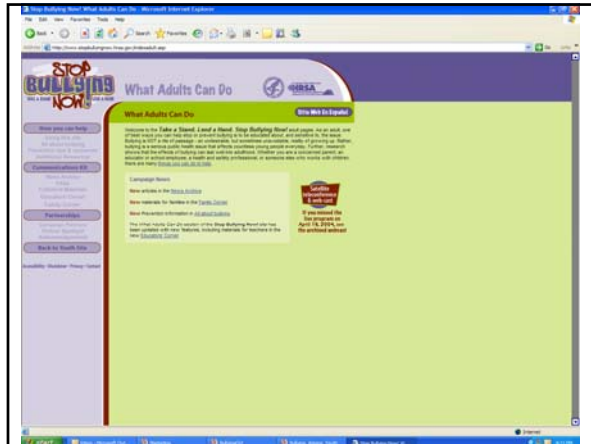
Stop Bullying Now! What Adults Can Do - Microsoft Internet Explorer

File Edit View Favorites Tools Help

Back Search Favorites

Address http://www.stopbullyingnow.hrsa.gov/adult/indexAdult.asp

Go Links

STOP BULLYING NOW!

What Adults Can Do

HRSA

What Adults Can Do

Sitio Web En Español

Welcome to the Take a Stand. Lend a Hand. Stop Bullying Now! adult pages. As an adult, one of best ways you can help stop or prevent bullying is to be educated about, and sensitive to, the issue. Bullying is NOT a rite of passage - an unpleasant, but sometimes unavoidable, reality of growing up. Rather, bullying is a serious public health issue that affects countless young people every day. Further, research shows that the effects of bullying can last well into adulthood. Whether you are a concerned parent, an educator or school employee, a health and safety professional, or someone else who works with children, there are many things you can do to help.

How you can help

Communications Kit

Partnerships

Back to Youth Site

Campaign News

New articles in the News Archive

New materials for families in the Family Corner

New Prevention information in All about Bullying

The What Adults Can Do section of the Stop Bullying Now! site has been updated with new features, including materials for teachers in the new Educators Corner

Satellite teleconference & web cast

If you missed the live program on April 19, 2004, see the archived webcast

Internet

start